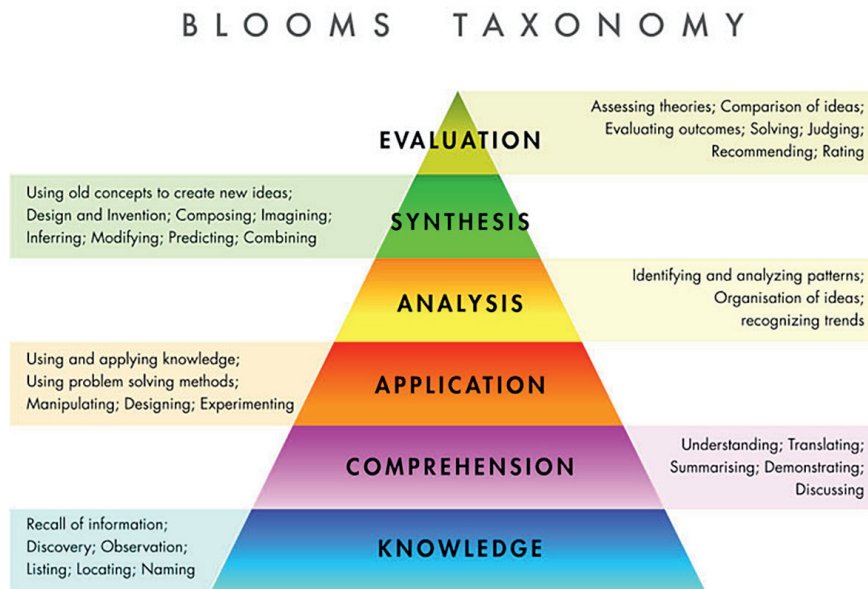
BLOOMS TAXONOMY

EVALUATION

Assessing theories; Comparison of ideas; Evaluating outcomes; Solving; Judging; Recommending; Rating

SYNTHESIS

Using old concepts to create new ideas; Design and Invention; Composing; Imagining; Inferring; Modifying; Predicting; Combining

ANALYSIS

Identifying and analyzing patterns; Organisation of ideas; recognizing trends

APPLICATION

Using and applying knowledge; Using problem solving methods; Manipulating; Designing; Experimenting

COMPREHENSION

Understanding; Translating; Summarising; Demonstrating; Discussing

KNOWLEDGE

Recall of information; Discovery; Observation; Listing; Locating; Naming